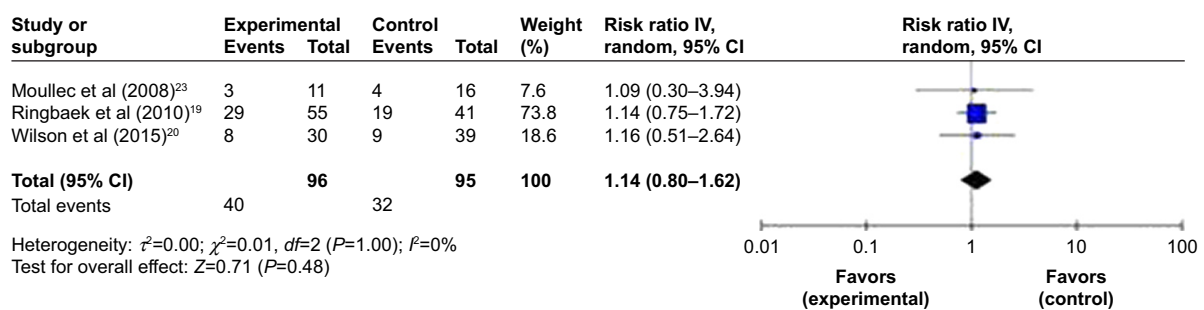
| Study or subgroup | Experimental Events | Total | Control Events | Total | Weight (%) | Risk ratio IV, random, 95% CI |
|---|---|---|---|---|---|---|
| Moullec et al (2008)$^{23}$ | 3 | 11 | 4 | 16 | 7.6 | 1.09 (0.30–3.94) |
| Ringbaek et al (2010)$^{19}$ | 29 | 55 | 19 | 41 | 73.8 | 1.14 (0.75–1.72) |
| Wilson et al (2015)$^{20}$ | 8 | 30 | 9 | 39 | 18.6 | 1.16 (0.51–2.64) |
| **Total (95% CI)** | | **96** | | **95** | **100** | **1.14 (0.80–1.62)** |
| Total events | 40 | | 32 | | | |

Heterogeneity: $\tau^2$=0.00; $\chi^2$=0.01, $df$=2 ($P$=1.00); $I^2$=0%
Test for overall effect: $Z$=0.71 ($P$=0.48)

Risk ratio IV, random, 95% CI

0.01 0.1 1 10 100

Favors (experimental)
Favors (control)